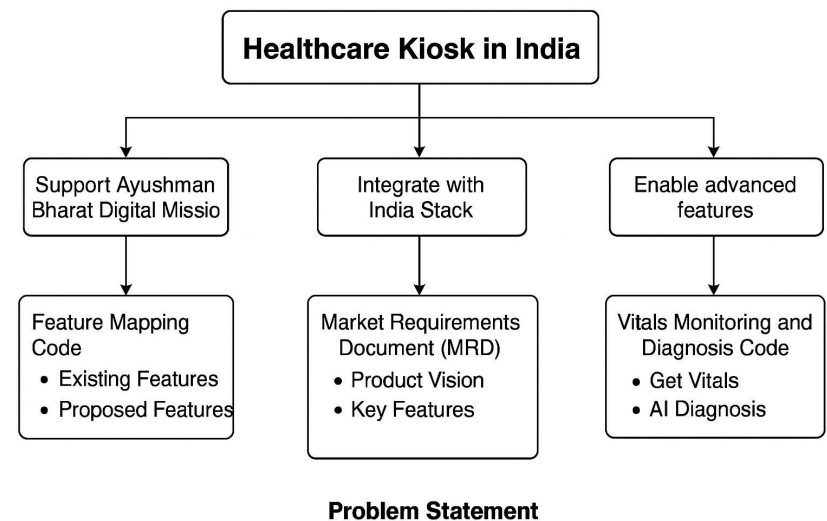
Healthcare Kiosk in India

Support Ayushman Bharat Digital Missio

Integrate with India Stack

Enable advanced features

Feature Mapping Code
- Existing Features
- Proposed Features

Market Requirements Document (MRD)
- Product Vision
- Key Features

Vitals Monitoring and Diagnosis Code
- Get Vitals
- AI Diagnosis

Problem Statement